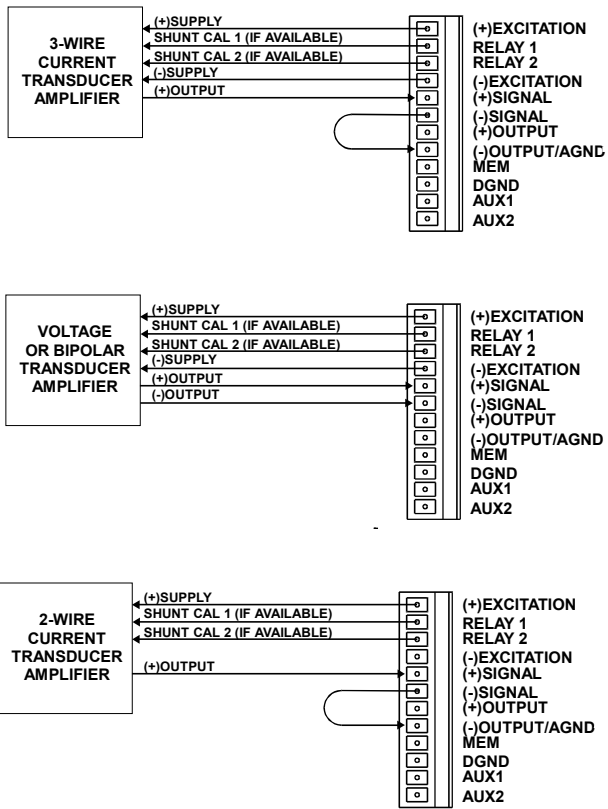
3-WIRE CURRENT TRANSDUCER AMPLIFIER

(+)SUPPLY
SHUNT CAL 1 (IF AVAILABLE)
SHUNT CAL 2 (IF AVAILABLE)
(-)SUPPLY
(+)OUTPUT

(+)EXCITATION
RELAY 1
RELAY 2
(-)EXCITATION
(+)SIGNAL
(-)SIGNAL
(+)OUTPUT
(-)OUTPUT/AGND
MEM
DGND
AUX1
AUX2

VOLTAGE OR BIPOLAR TRANSDUCER AMPLIFIER

(+)SUPPLY
SHUNT CAL 1 (IF AVAILABLE)
SHUNT CAL 2 (IF AVAILABLE)
(-)SUPPLY
(+)OUTPUT
(-)OUTPUT

(+)EXCITATION
RELAY 1
RELAY 2
(-)EXCITATION
(+)SIGNAL
(-)SIGNAL
(+)OUTPUT
(-)OUTPUT/AGND
MEM
DGND
AUX1
AUX2

2-WIRE CURRENT TRANSDUCER AMPLIFIER

(+)SUPPLY
SHUNT CAL 1 (IF AVAILABLE)
SHUNT CAL 2 (IF AVAILABLE)
(+)OUTPUT

(+)EXCITATION
RELAY 1
RELAY 2
(-)EXCITATION
(+)SIGNAL
(-)SIGNAL
(+)OUTPUT
(-)OUTPUT/AGND
MEM
DGND
AUX1
AUX2